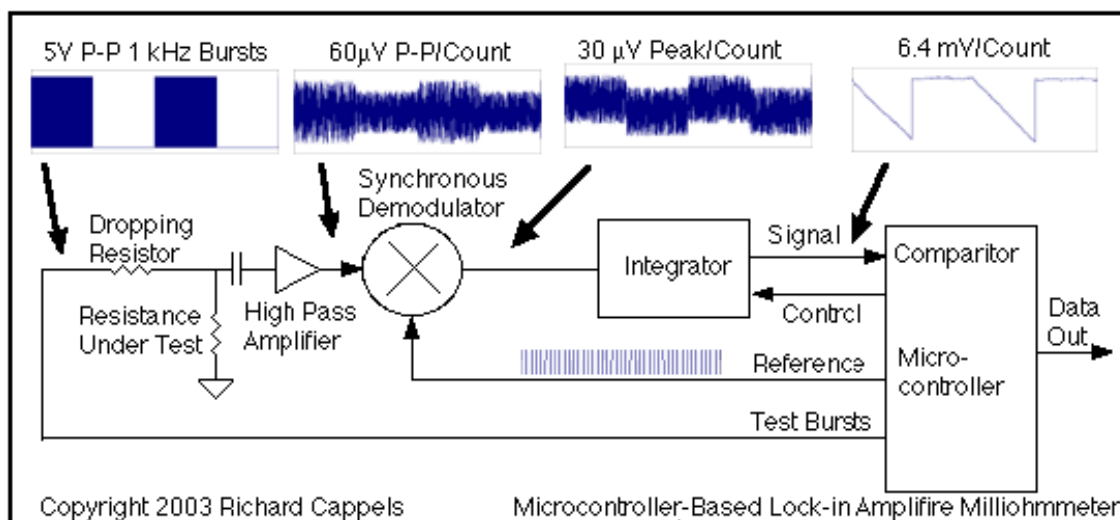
5V P-P 1 kHz Bursts
60μV P-P/Count
30 μV Peak/Count
6.4 mV/Count

Synchronous Demodulator
Dropping Resistor
Resistance Under Test
High Pass Amplifier
Integrator
Signal
Comparitor
Control
Data Out
Micro-controller
Reference
Test Bursts

Copyright 2003 Richard Cappels
Microcontroller-Based Lock-in Amplifire Milliohmmeter